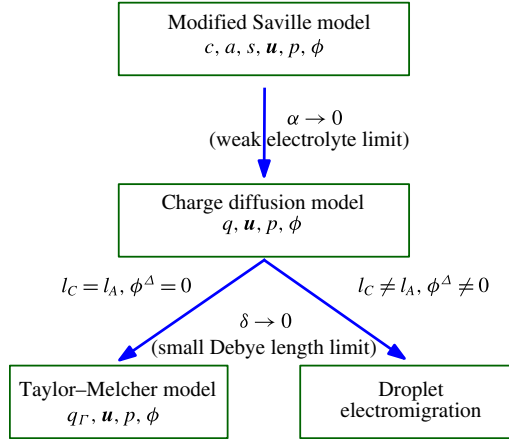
Modified Saville model
$c$, $a$, $s$, $\boldsymbol{u}$, $p$, $\phi$

$\alpha \to 0$
(weak electrolyte limit)

Charge diffusion model
$q$, $\boldsymbol{u}$, $p$, $\phi$

$l_C = l_A$, $\phi^{\Delta} = 0$

$l_C \neq l_A$, $\phi^{\Delta} \neq 0$

$\delta \to 0$
(small Debye length limit)

Taylor–Melcher model
$q_{\Gamma}$, $\boldsymbol{u}$, $p$, $\phi$

Droplet
electromigration